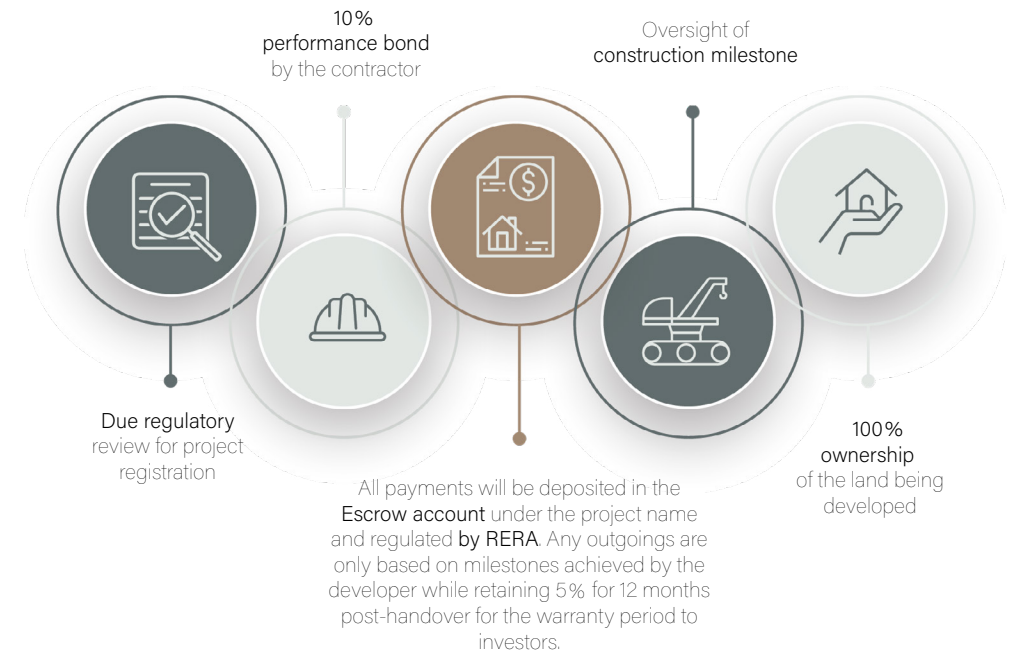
10% performance bond by the contractor

Oversight of construction milestone

Due regulatory review for project registration

All payments will be deposited in the Escrow account under the project name and regulated by RERA. Any outgoings are only based on milestones achieved by the developer while retaining 5% for 12 months post-handover for the warranty period to investors.

100% ownership of the land being developed